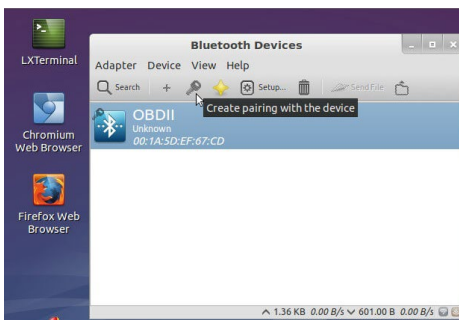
LXTerminal

Chromium Web Browser

Firefox Web Browser

Bluetooth Devices

Adapter Device View Help

Search + Setup... Send File

Create pairing with the device

OBDII
Unknown
00:1A:5D:EF:67:CD

1.36 KB 0.00 B/s 601.00 B 0.00 B/s